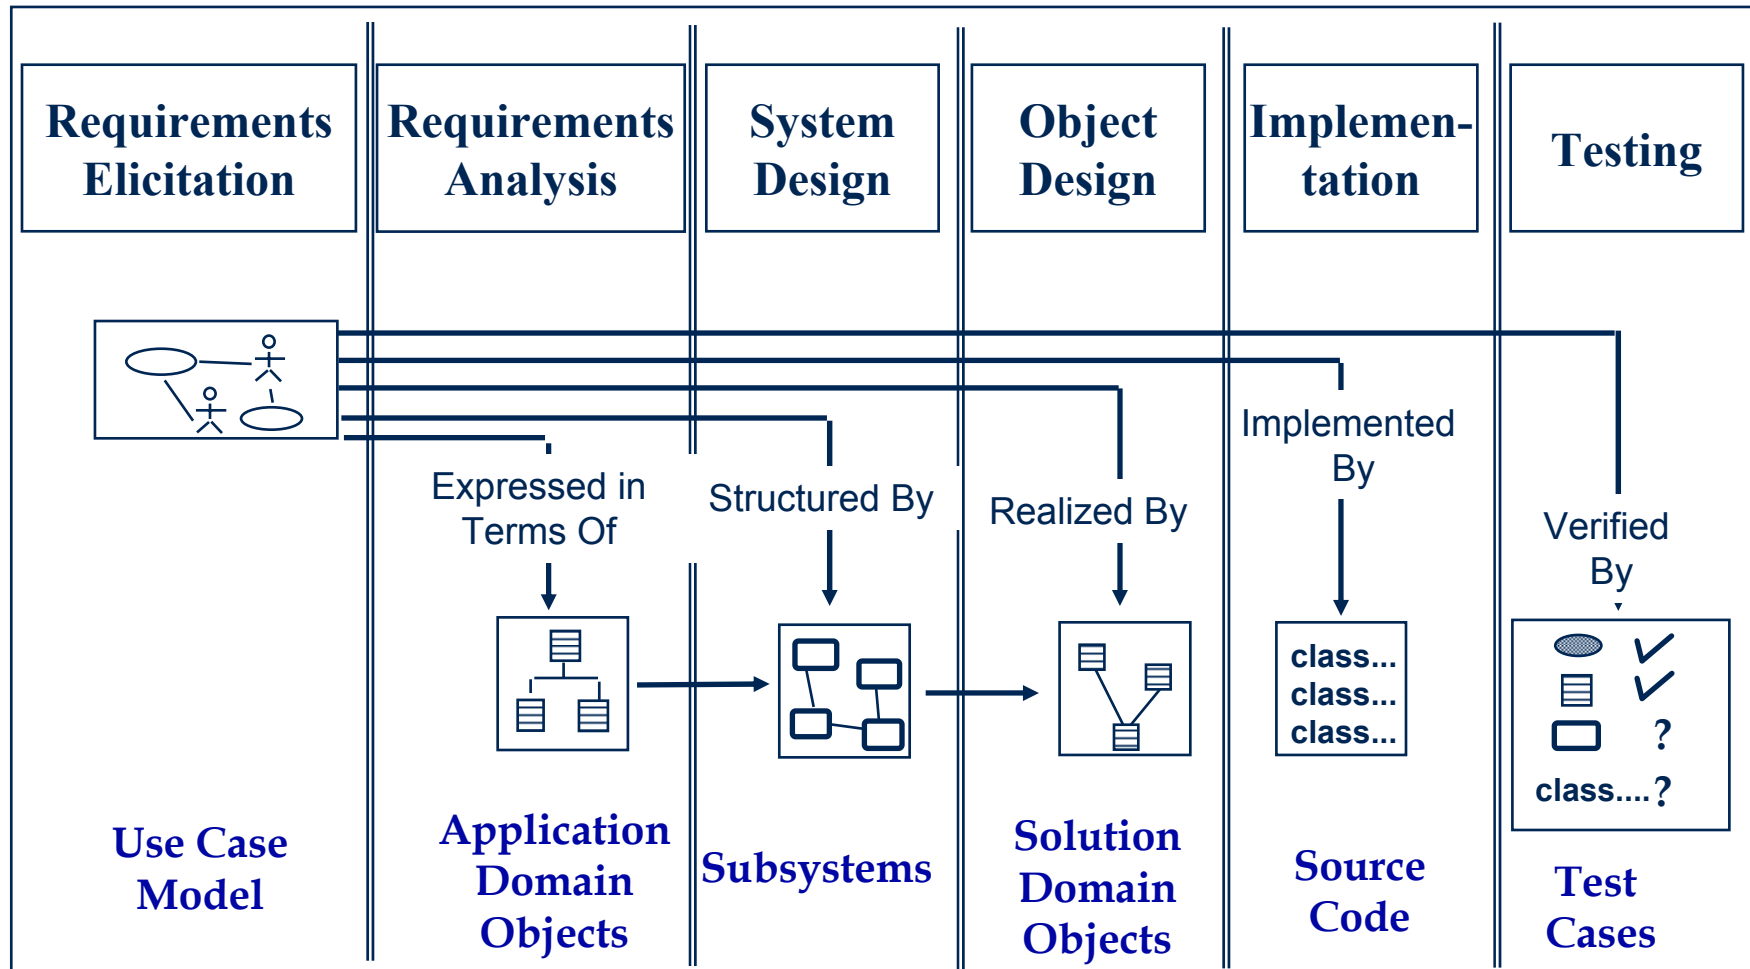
Requirements Elicitation

Requirements Analysis

System Design

Object Design

Implementation

Testing

Expressed in Terms Of

Structured By

Realized By

Implemented By

Verified By

class...
class...
class...

?

class....?

Use Case Model

Application Domain Objects

Subsystems

Solution Domain Objects

Source Code

Test Cases